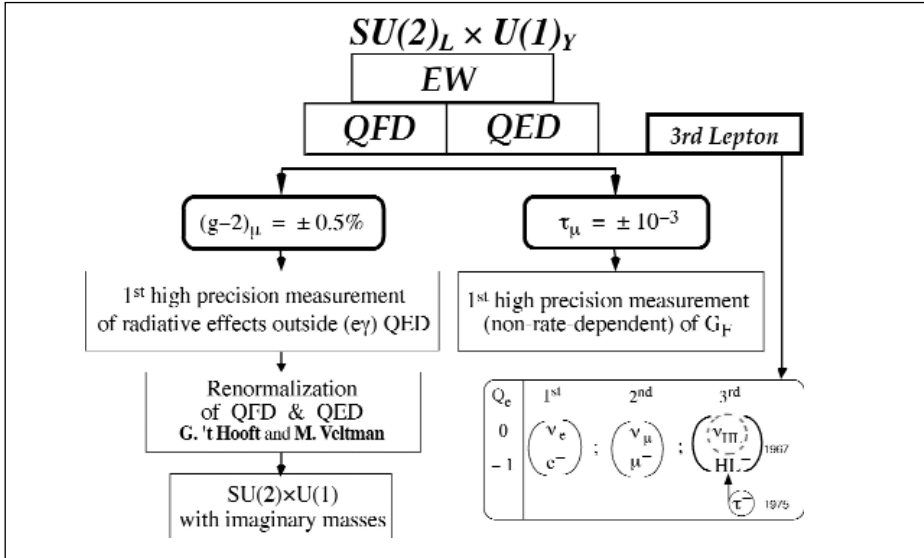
$SU(2)_L \times U(1)_Y$

EW

QFD | QED

3rd Lepton

$(g-2)_\mu = \pm 0.5\%$

$\tau_\mu = \pm 10^{-3}$

1st high precision measurement of radiative effects outside (eγ) QED

1st high precision measurement (non-rate-dependent) of $G_F$

Renormalization of QFD & QED
G. 't Hooft and M. Veltman

$SU(2) \times U(1)$ with imaginary masses

$Q_e$
0
−1

1st
$\begin{pmatrix} \nu_e \\ e^- \end{pmatrix}$ ;

2nd
$\begin{pmatrix} \nu_\mu \\ \mu^- \end{pmatrix}$ ;

3rd
$\begin{pmatrix} \nu_{HL} \\ HL^- \end{pmatrix}_{1967}$

$\tau^-$ 1975